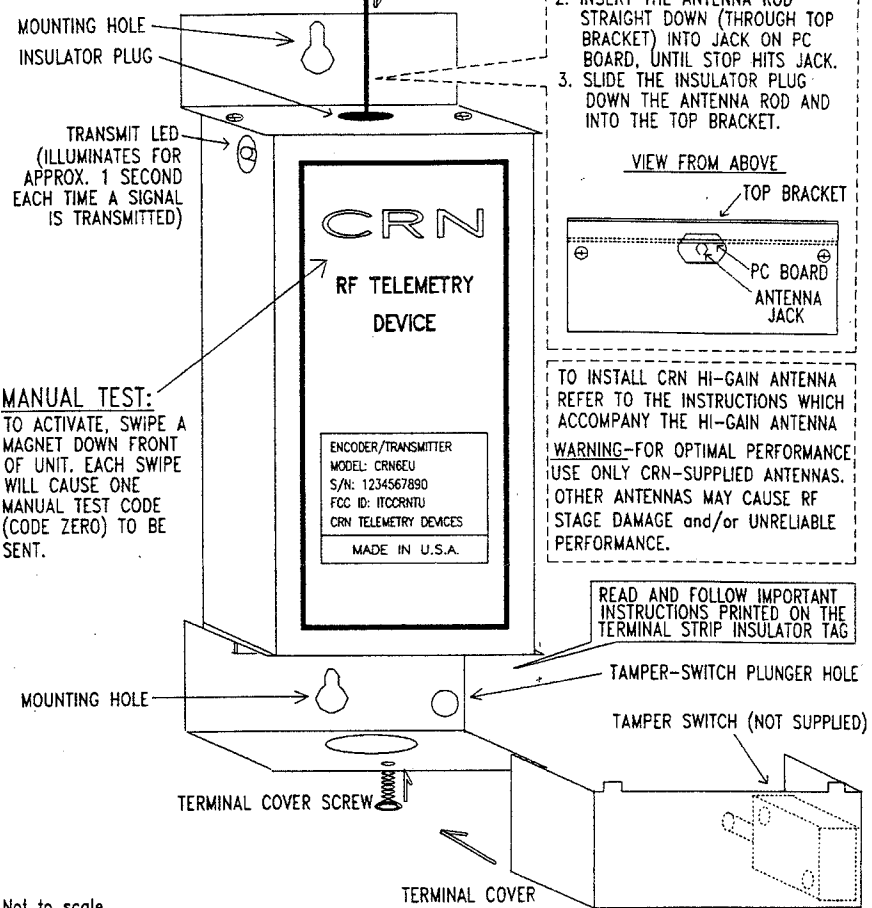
MOUNTING HOLE

INSULATOR PLUG

TRANSMIT LED (ILLUMINATES FOR APPROX. 1 SECOND EACH TIME A SIGNAL IS TRANSMITTED)

2. INSERT THE ANTENNA ROD STRAIGHT DOWN (THROUGH TOP BRACKET) INTO JACK ON PC BOARD, UNTIL STOP HITS JACK.
3. SLIDE THE INSULATOR PLUG DOWN THE ANTENNA ROD AND INTO THE TOP BRACKET.

VIEW FROM ABOVE

TOP BRACKET

PC BOARD

ANTENNA JACK

CRN

RF TELEMETRY DEVICE

MANUAL TEST:
TO ACTIVATE, SWIPE A MAGNET DOWN FRONT OF UNIT. EACH SWIPE WILL CAUSE ONE MANUAL TEST CODE (CODE ZERO) TO BE SENT.

ENCODER/TRANSMITTER
MODEL: CRN6EU
S/N: 1234567890
FCC ID: ITCCRNTU
CRN TELEMETRY DEVICES
MADE IN U.S.A.

TO INSTALL CRN HI-GAIN ANTENNA REFER TO THE INSTRUCTIONS WHICH ACCOMPANY THE HI-GAIN ANTENNA
WARNING-FOR OPTIMAL PERFORMANCE USE ONLY CRN-SUPPLIED ANTENNAS. OTHER ANTENNAS MAY CAUSE RF STAGE DAMAGE and/or UNRELIABLE PERFORMANCE.

READ AND FOLLOW IMPORTANT INSTRUCTIONS PRINTED ON THE TERMINAL STRIP INSULATOR TAG

MOUNTING HOLE

TAMPER-SWITCH PLUNGER HOLE

TAMPER SWITCH (NOT SUPPLIED)

TERMINAL COVER SCREW

TERMINAL COVER

Not to scale